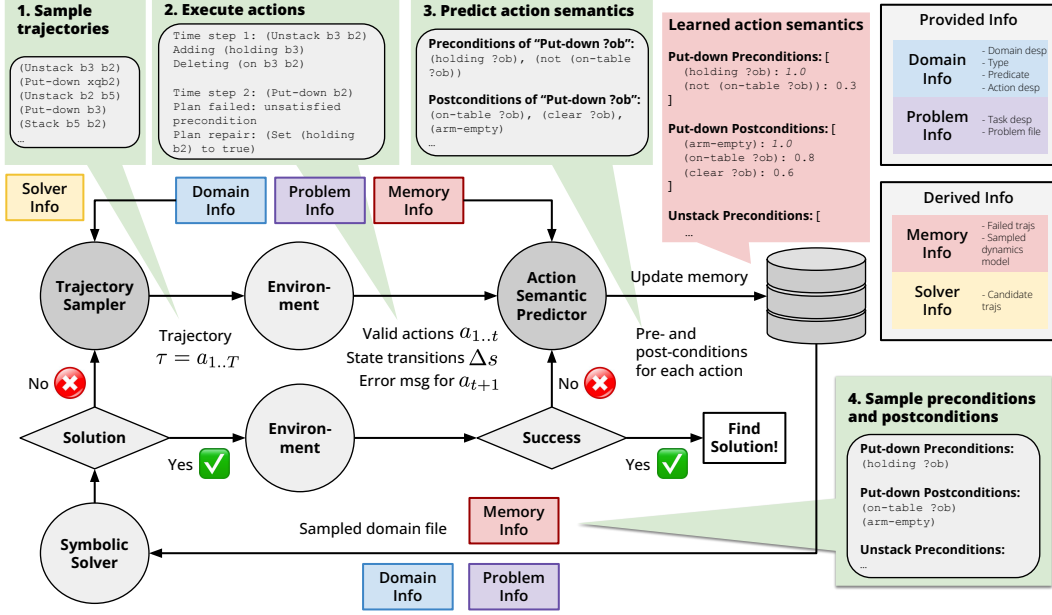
1. Sample trajectories

(Unstack b3 b2)
(Put-down xqb2)
(Unstack b2 b5)
(Put-down b3)
(Stack b5 b2)
...

2. Execute actions

Time step 1: (Unstack b3 b2)
Adding (holding b3)
Deleting (on b3 b2)

Time step 2: (Put-down b2)
Plan failed: unsatisfied precondition
Plan repair: (Set (holding b2) to true)

3. Predict action semantics

Preconditions of "Put-down ?ob":
(holding ?ob), (not (on-table ?ob))

Postconditions of "Put-down ?ob":
(on-table ?ob), (clear ?ob), (arm-empty)
...

Learned action semantics

Put-down Preconditions: [
(holding ?ob): 1.0
(not (on-table ?ob)): 0.3
]

Put-down Postconditions: [
(arm-empty): 1.0
(on-table ?ob): 0.8
(clear ?ob): 0.6
]

Unstack Preconditions: [
...

Provided Info

Domain Info
- Domain desp
- Type
- Predicate
- Action desp

Problem Info
- Task desp
- Problem file

Derived Info

Memory Info
- Failed trajs
- Sampled dynamics model

Solver Info
- Candidate trajs

Solver Info

Domain Info

Problem Info

Memory Info

Trajectory Sampler

Environment

Action Semantic Predictor

Update memory

Trajectory
$\tau = a_{1..T}$

Valid actions $a_{1..t}$
State transitions $\Delta s$
Error msg for $a_{t+1}$

Pre- and post-conditions for each action

No

No

Solution

Environment

Success

Find Solution!

Yes

Yes

4. Sample preconditions and postconditions

Put-down Preconditions:
(holding ?ob)

Put-down Postconditions:
(on-table ?ob)
(arm-empty)

Unstack Preconditions:
...

Sampled domain file

Memory Info

Symbolic Solver

Domain Info

Problem Info